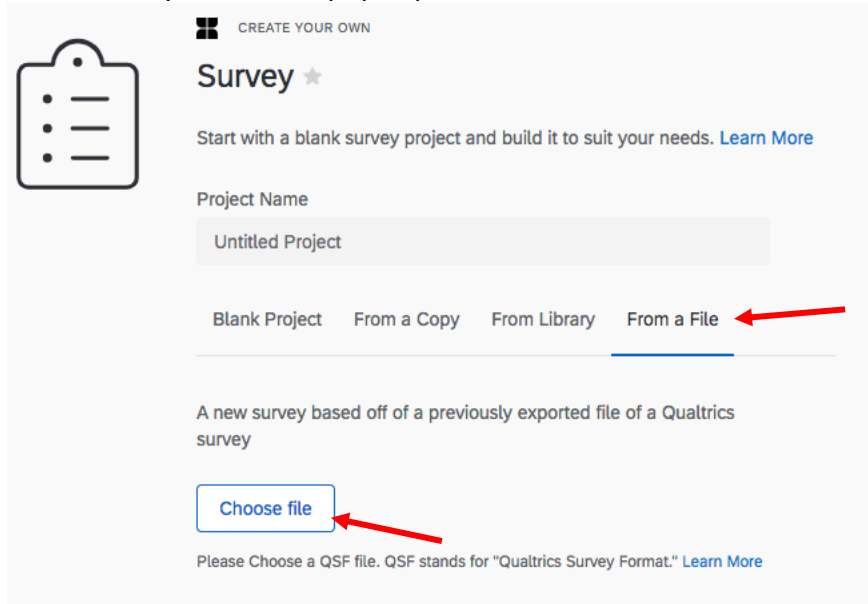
CREATE YOUR OWN

Survey

Start with a blank survey project and build it to suit your needs. Learn More

Project Name

Untitled Project

Blank Project From a Copy From Library From a File

A new survey based off of a previously exported file of a Qualtrics survey

Choose file

Please Choose a QSF file. QSF stands for "Qualtrics Survey Format." Learn More